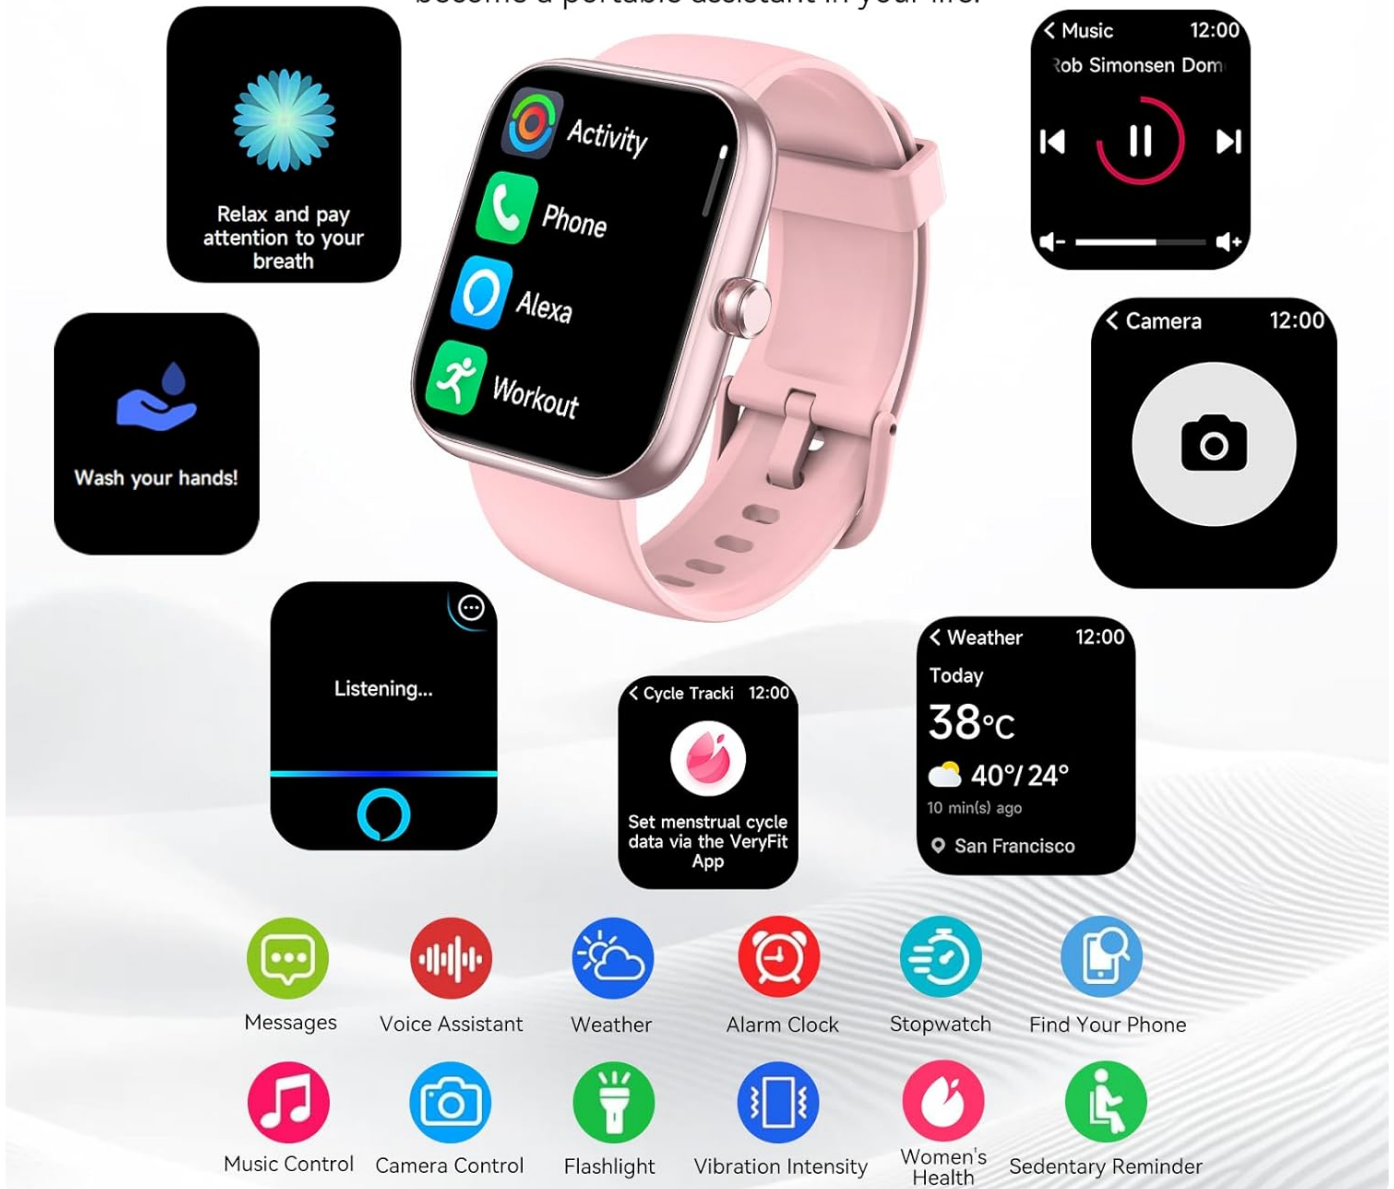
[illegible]

Relax and pay attention to your breath

Activity
Phone
Alexa
Workout

< Music 12:00
Rob Simonsen Dom

< Camera 12:00

Wash your hands!

Listening...

< Cycle Tracki 12:00
Set menstrual cycle data via the VeryFit App

< Weather 12:00
Today
38°C
40°/ 24°
10 min(s) ago
San Francisco

Messages
Voice Assistant
Weather
Alarm Clock
Stopwatch
Find Your Phone
Music Control
Camera Control
Flashlight
Vibration Intensity
Women's Health
Sedentary Reminder